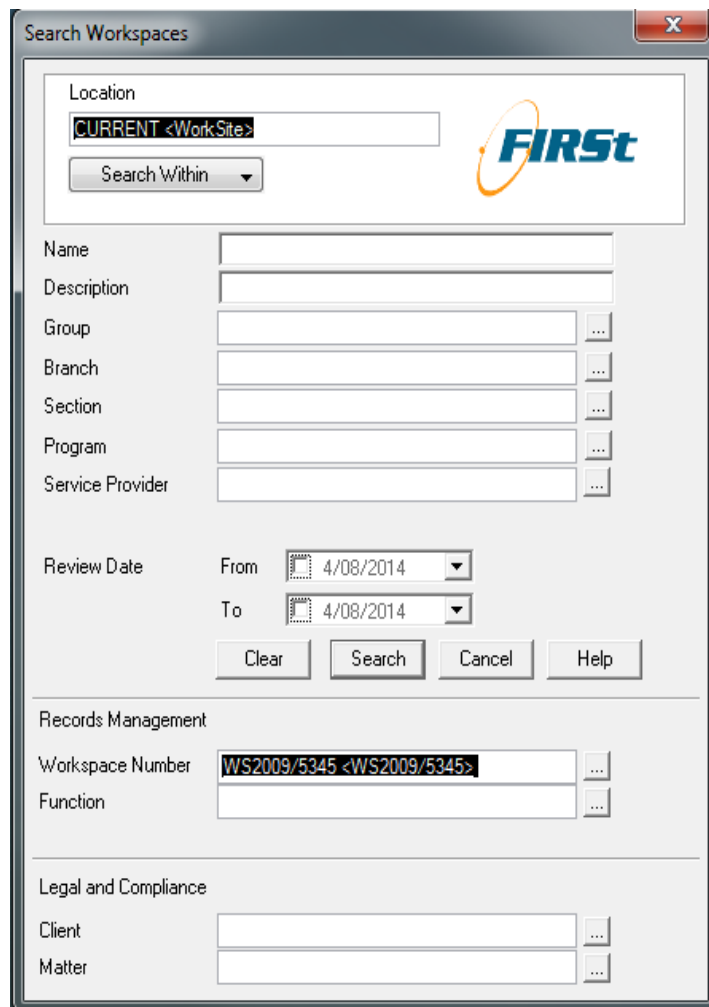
Search Workspaces

x

Location

CURRENT <WorkSite>

Search Within

FIRSt

Name

Description

Group ...

Branch ...

Section ...

Program ...

Service Provider ...

Review Date From 4/08/2014

To 4/08/2014

Clear Search Cancel Help

Records Management

Workspace Number WS2009/5345 <WS2009/5345> ...

Function ...

Legal and Compliance

Client ...

Matter ...